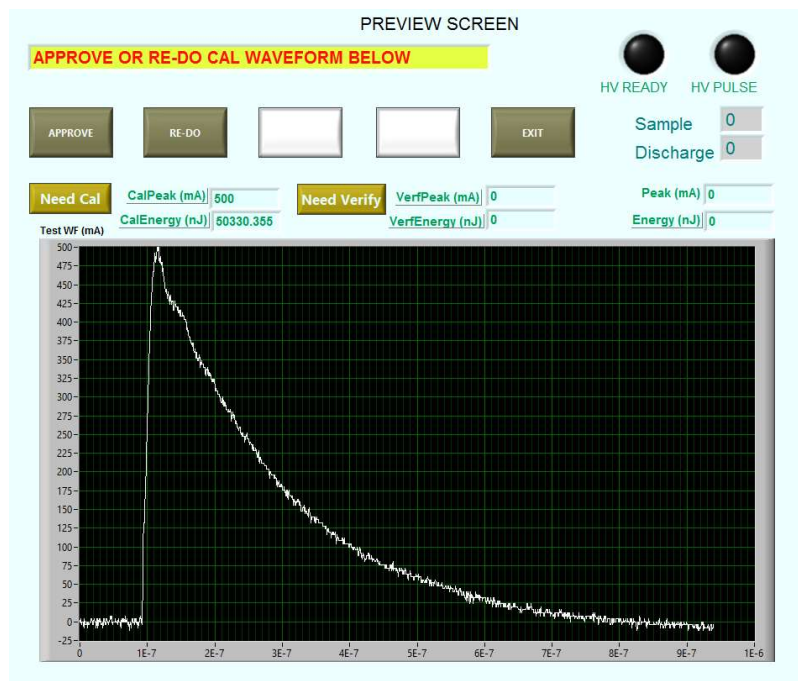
PREVIEW SCREEN

APPROVE OR RE-DO CAL WAVEFORM BELOW

HV READY HV PULSE

APPROVE RE-DO EXIT

Sample 0
Discharge 0

Need Cal CalPeak (mA) 500
CalEnergy (nJ) 50330.355

Need Verify VerfPeak (mA) 0
VerfEnergy (nJ) 0

Peak (mA) 0
Energy (nJ) 0

Test WF (mA)

500
475
450
425
400
375
350
325
300
275
250
225
200
175
150
125
100
75
50
25
0
-25

0 1E-7 2E-7 3E-7 4E-7 5E-7 6E-7 7E-7 8E-7 9E-7 1E-6